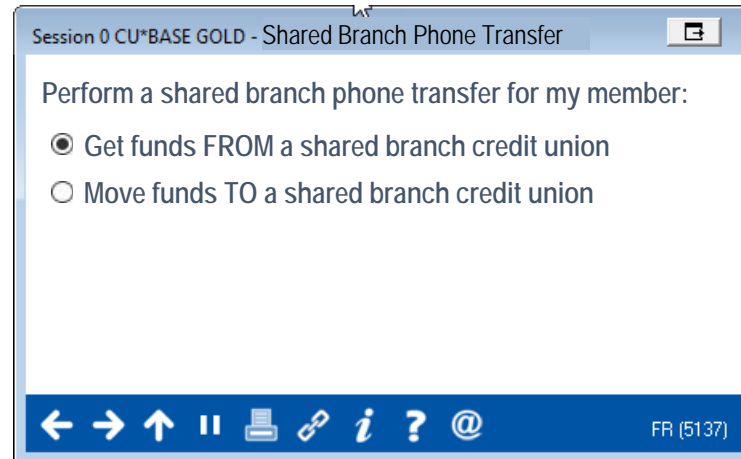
Session 0 CU*BASE GOLD - Shared Branch Phone Transfer

Perform a shared branch phone transfer for my member:

Get funds FROM a shared branch credit union

Move funds TO a shared branch credit union

← → ↑ II i ? @

FR (5137)